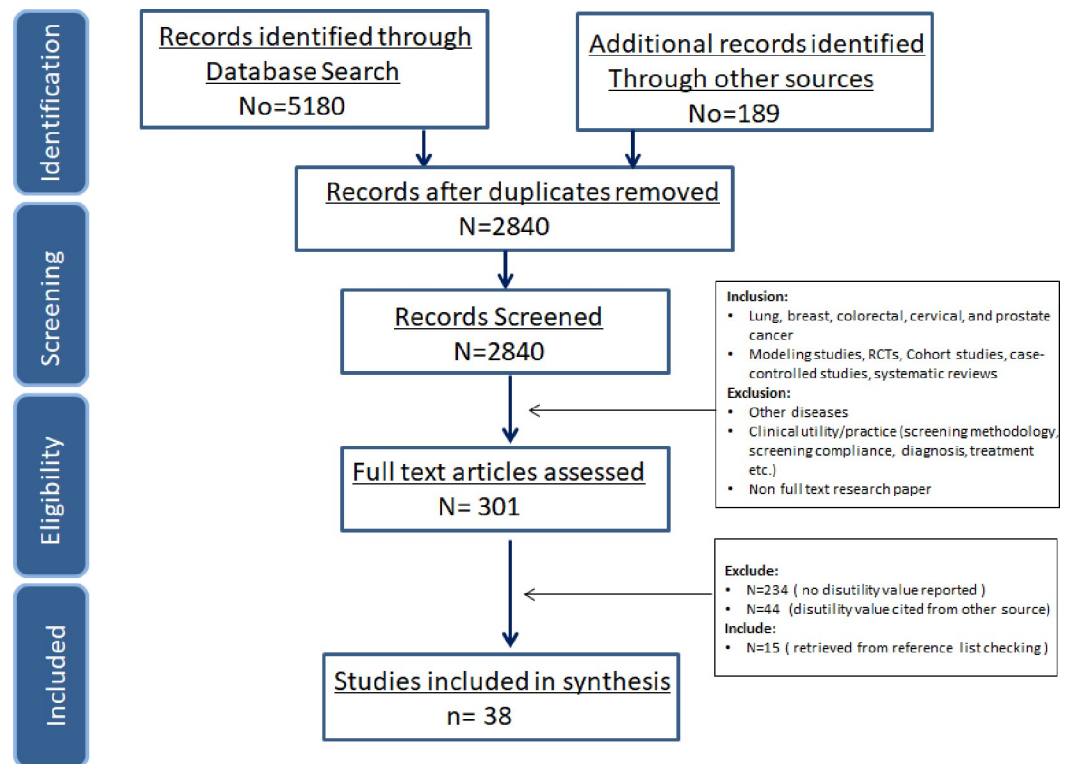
Identification

Records identified through Database Search
No=5180

Additional records identified Through other sources
No=189

Records after duplicates removed
N=2840

Screening

Records Screened
N=2840

Inclusion:
• Lung, breast, colorectal, cervical, and prostate cancer
• Modeling studies, RCTs, Cohort studies, case-controlled studies, systematic reviews
Exclusion:
• Other diseases
• Clinical utility/practice (screening methodology, screening compliance, diagnosis, treatment etc.)
• Non full text research paper

Eligibility

Full text articles assessed
N= 301

Exclude:
• N=234 ( no disutility value reported )
• N=44 (disutility value cited from other source)
Include:
• N=15 ( retrieved from reference list checking )

Included

Studies included in synthesis
n= 38